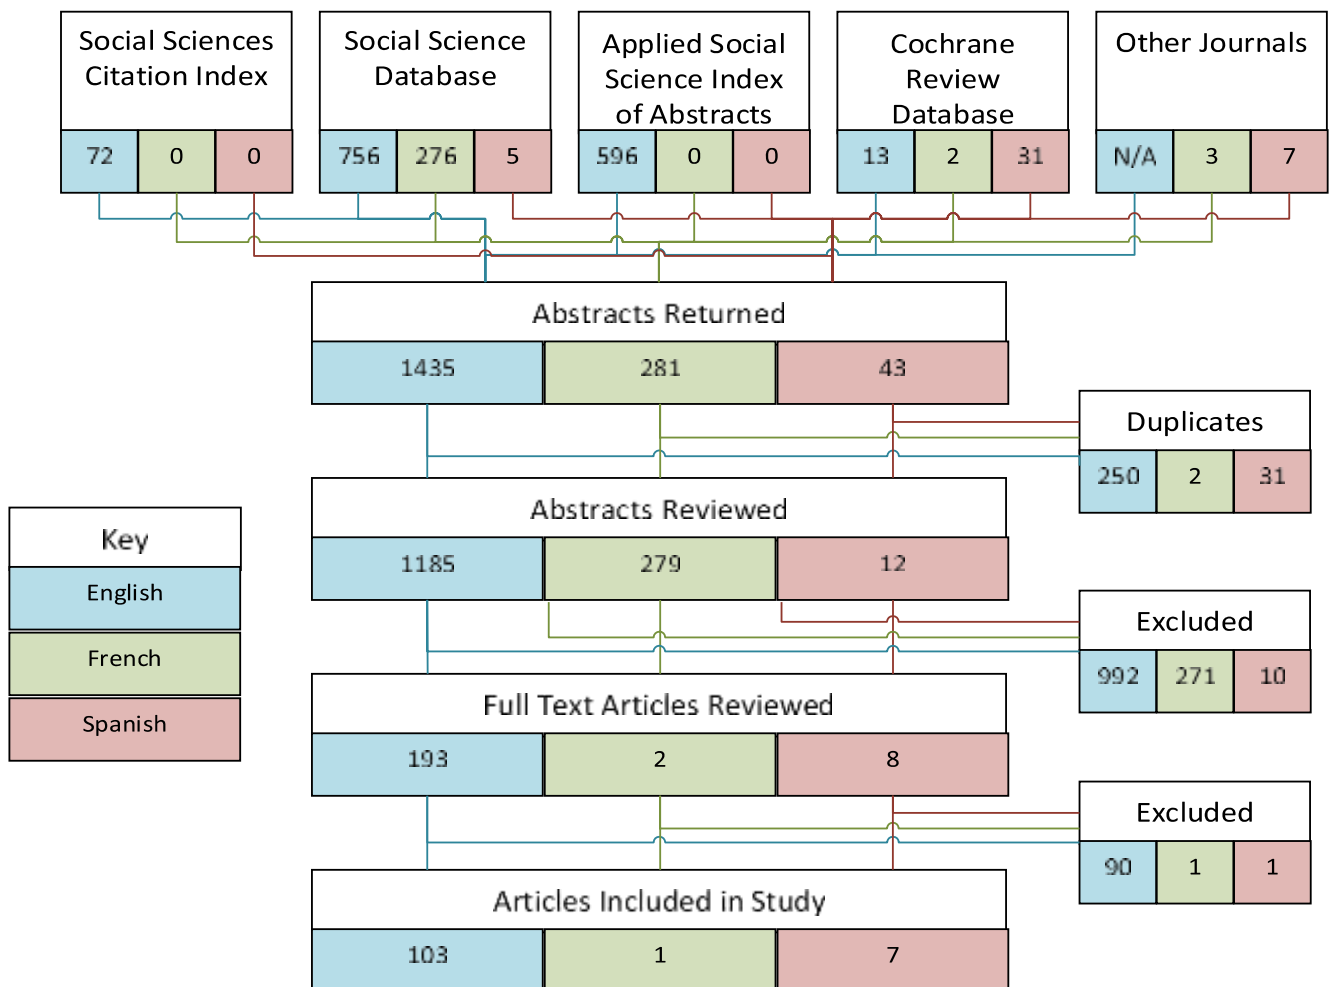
Social Sciences Citation Index

| 72 | 0 | 0 |
|---|---|---|

Social Science Database

| 756 | 276 | 5 |
|---|---|---|

Applied Social Science Index of Abstracts

| 596 | 0 | 0 |
|---|---|---|

Cochrane Review Database

| 13 | 2 | 31 |
|---|---|---|

Other Journals

| N/A | 3 | 7 |
|---|---|---|

Abstracts Returned

| 1435 | 281 | 43 |
|---|---|---|

Duplicates

| 250 | 2 | 31 |
|---|---|---|

Abstracts Reviewed

| 1185 | 279 | 12 |
|---|---|---|

Excluded

| 992 | 271 | 10 |
|---|---|---|

Full Text Articles Reviewed

| 193 | 2 | 8 |
|---|---|---|

Excluded

| 90 | 1 | 1 |
|---|---|---|

Articles Included in Study

| 103 | 1 | 7 |
|---|---|---|

Key
English
French
Spanish